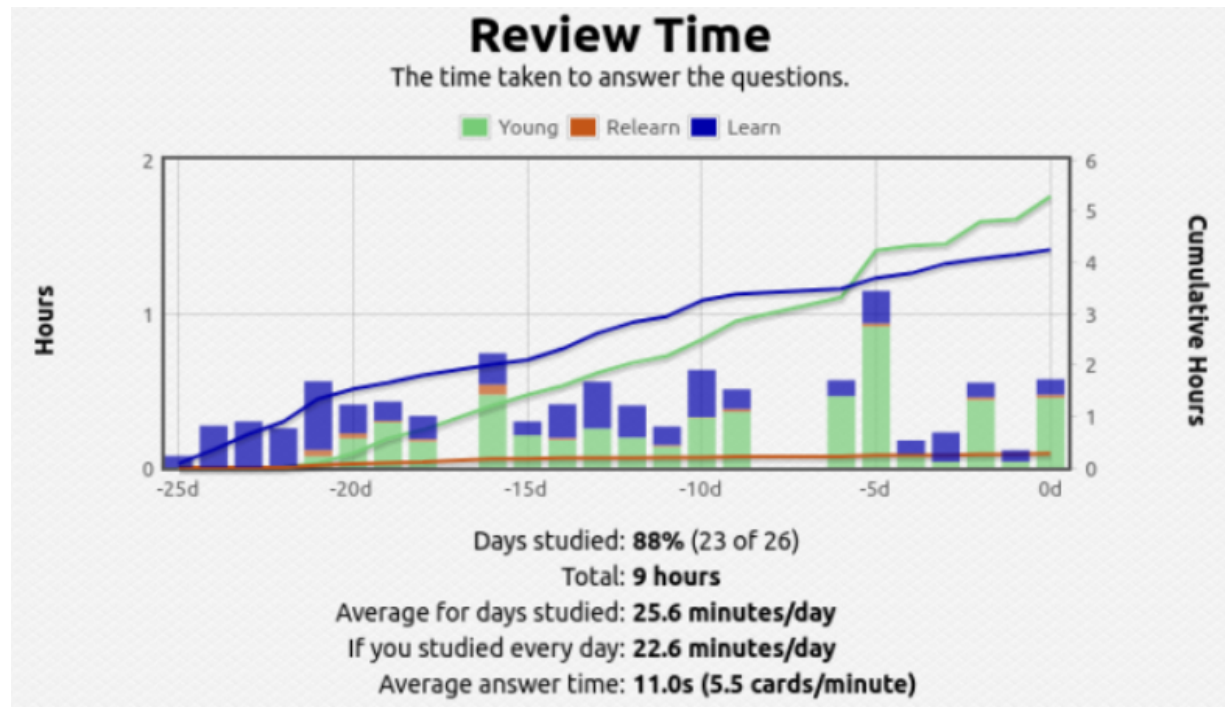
Review Time

The time taken to answer the questions.

Young Relearn Learn

Hours

Cumulative Hours

2
1
0

6
5
4
3
2
1
0

-25d -20d -15d -10d -5d 0d

Days studied: **88%** (23 of 26)
Total: **9 hours**
Average for days studied: **25.6 minutes/day**
If you studied every day: **22.6 minutes/day**
Average answer time: **11.0s (5.5 cards/minute)**